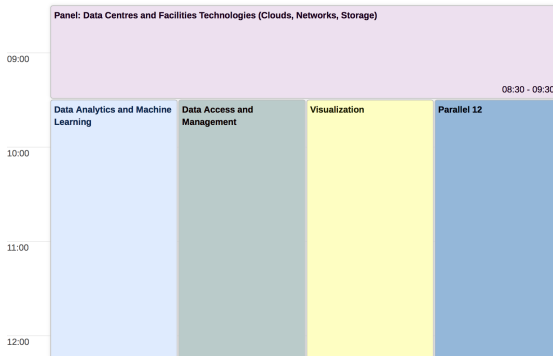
09:00

Panel: Data Centres and Facilities Technologies (Clouds, Networks, Storage)

08:30 - 09:30

Data Analytics and Machine Learning

Data Access and Management

Visualization

Parallel 12

10:00

11:00

12:00